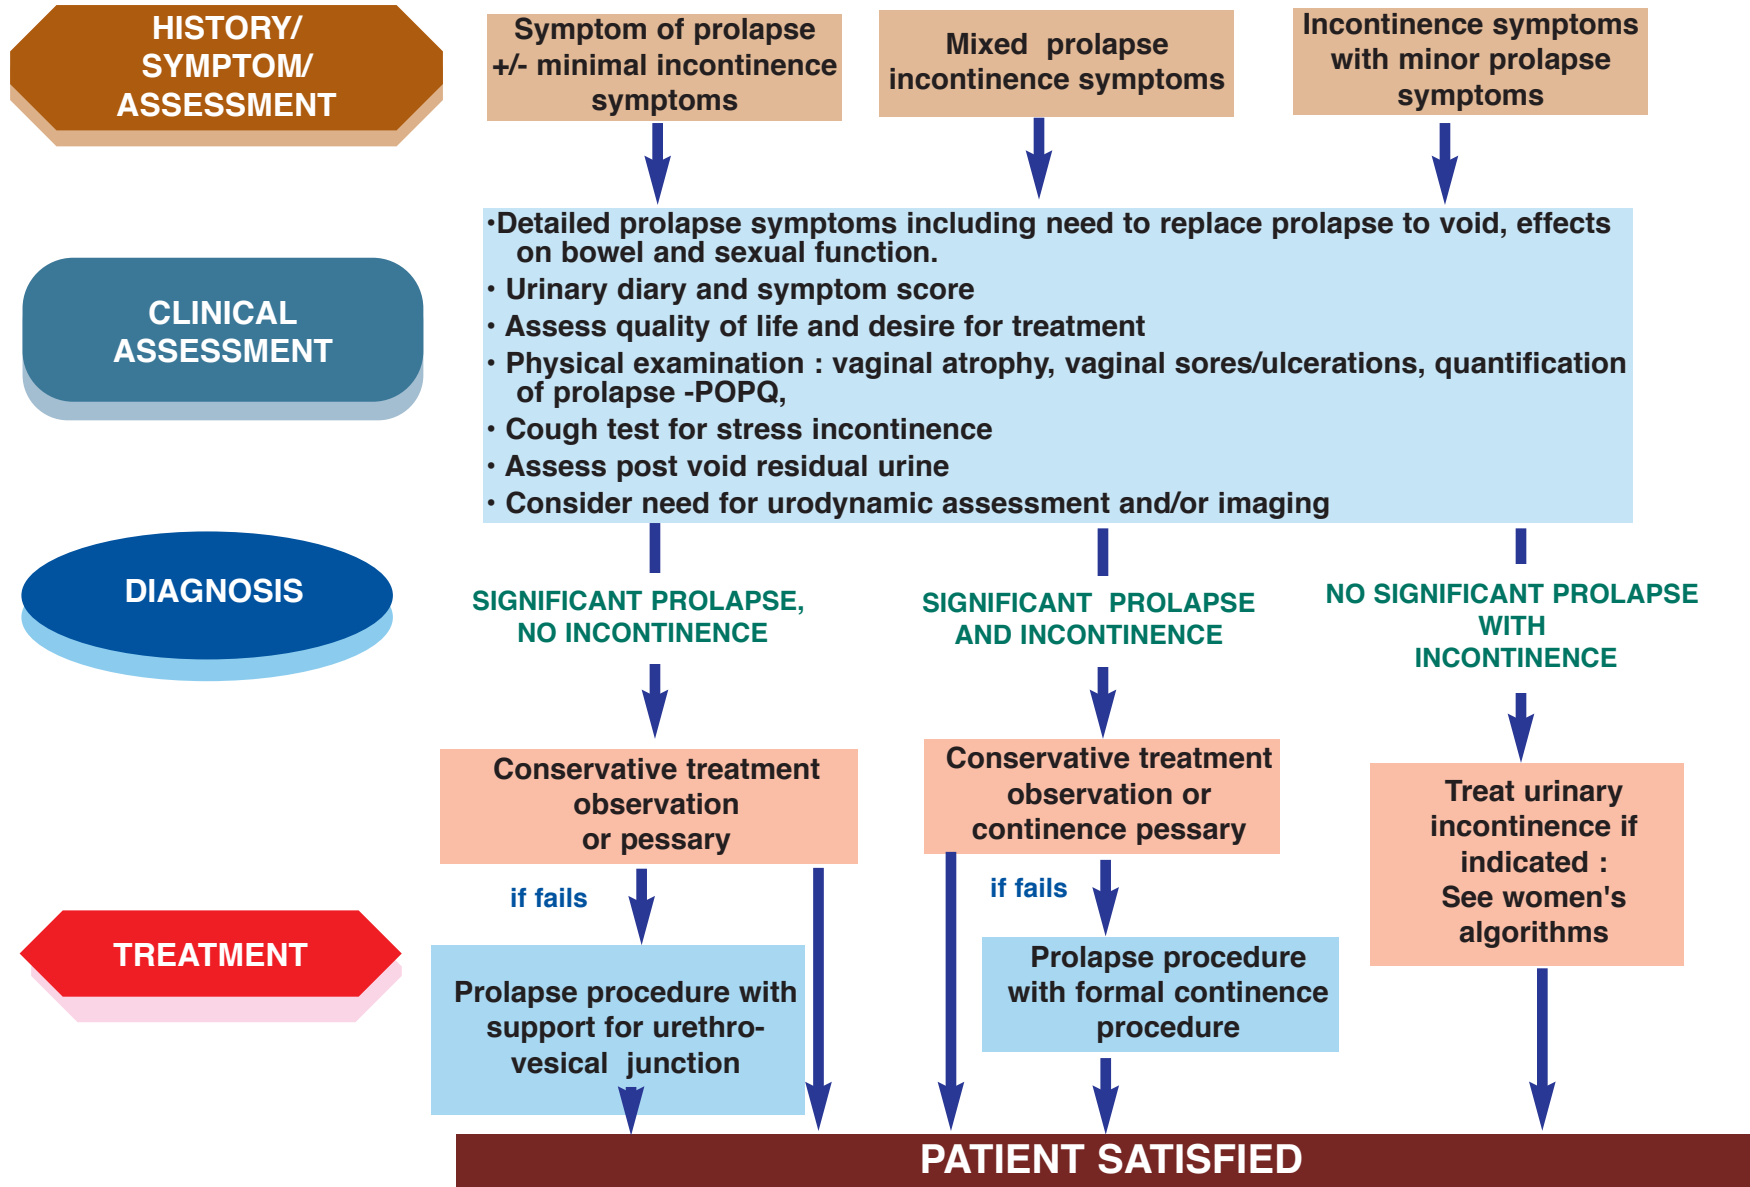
HISTORY/ SYMPTOM/ ASSESSMENT

Symptom of prolapse +/- minimal incontinence symptoms

Mixed prolapse incontinence symptoms

Incontinence symptoms with minor prolapse symptoms

CLINICAL ASSESSMENT

•Detailed prolapse symptoms including need to replace prolapse to void, effects on bowel and sexual function.
• Urinary diary and symptom score
• Assess quality of life and desire for treatment
• Physical examination : vaginal atrophy, vaginal sores/ulcerations, quantification of prolapse -POPQ,
• Cough test for stress incontinence
• Assess post void residual urine
• Consider need for urodynamic assessment and/or imaging

DIAGNOSIS

SIGNIFICANT PROLAPSE, NO INCONTINENCE

SIGNIFICANT PROLAPSE AND INCONTINENCE

NO SIGNIFICANT PROLAPSE WITH INCONTINENCE

TREATMENT

Conservative treatment observation or pessary

Conservative treatment observation or continence pessary

Treat urinary incontinence if indicated : See women's algorithms

if fails

if fails

Prolapse procedure with support for urethro-vesical junction

Prolapse procedure with formal continence procedure

PATIENT SATISFIED